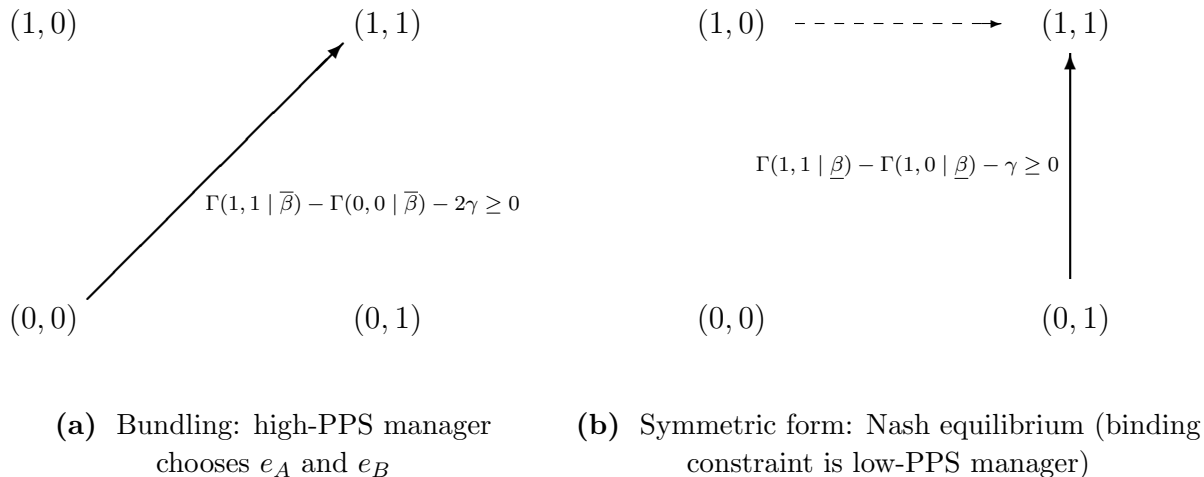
$(1,0)$ $(1,1)$

$\Gamma(1,1 \mid \overline{\beta}) - \Gamma(0,0 \mid \overline{\beta}) - 2\gamma \geq 0$

$(0,0)$ $(0,1)$

**(a)** Bundling: high-PPS manager chooses $e_A$ and $e_B$

$(1,0)$ $(1,1)$

$\Gamma(1,1 \mid \underline{\beta}) - \Gamma(1,0 \mid \underline{\beta}) - \gamma \geq 0$

$(0,0)$ $(0,1)$

**(b)** Symmetric form: Nash equilibrium (binding constraint is low-PPS manager)